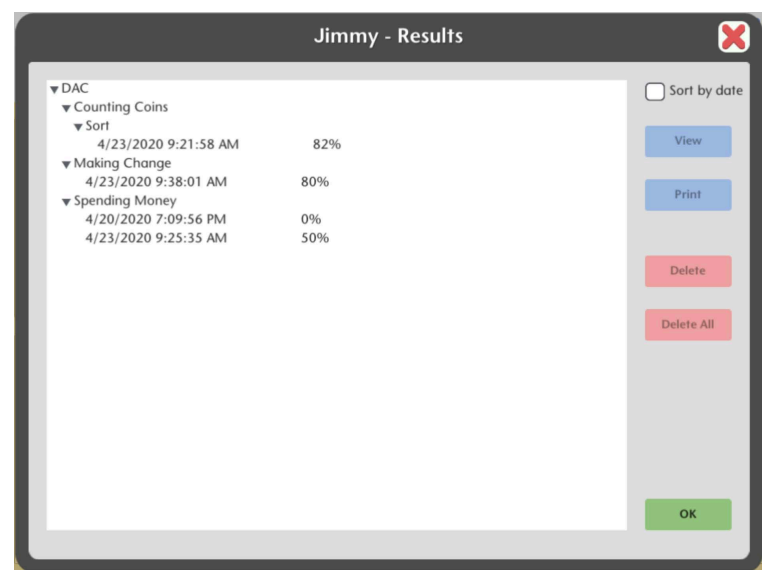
Jimmy - Results

▼DAC
▼Counting Coins
▼Sort
4/23/2020 9:21:58 AM 82%
▼Making Change
4/23/2020 9:38:01 AM 80%
▼Spending Money
4/20/2020 7:09:56 PM 0%
4/23/2020 9:25:35 AM 50%

Sort by date

View

Print

Delete

Delete All

OK